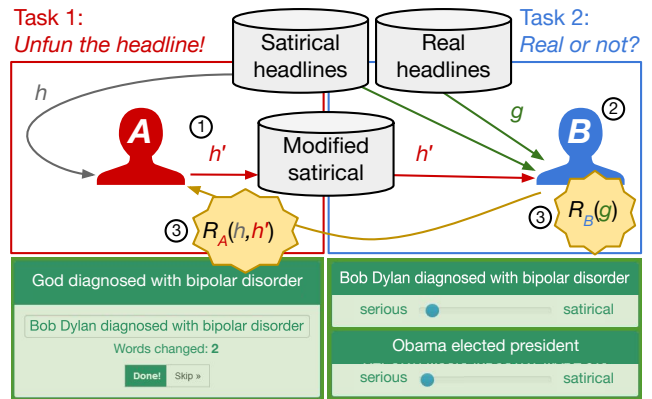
Task 1:
Unfun the headline!

Satirical headlines

Real headlines

Task 2:
Real or not?

h

A

①

h'

Modified satirical

h'

g

②

B

③ $R_A(h,h')$

③ $R_B(g)$

God diagnosed with bipolar disorder

Bob Dylan diagnosed with bipolar disorder

Words changed: 2

Done! Skip »

Bob Dylan diagnosed with bipolar disorder

serious satirical

Obama elected president

serious satirical